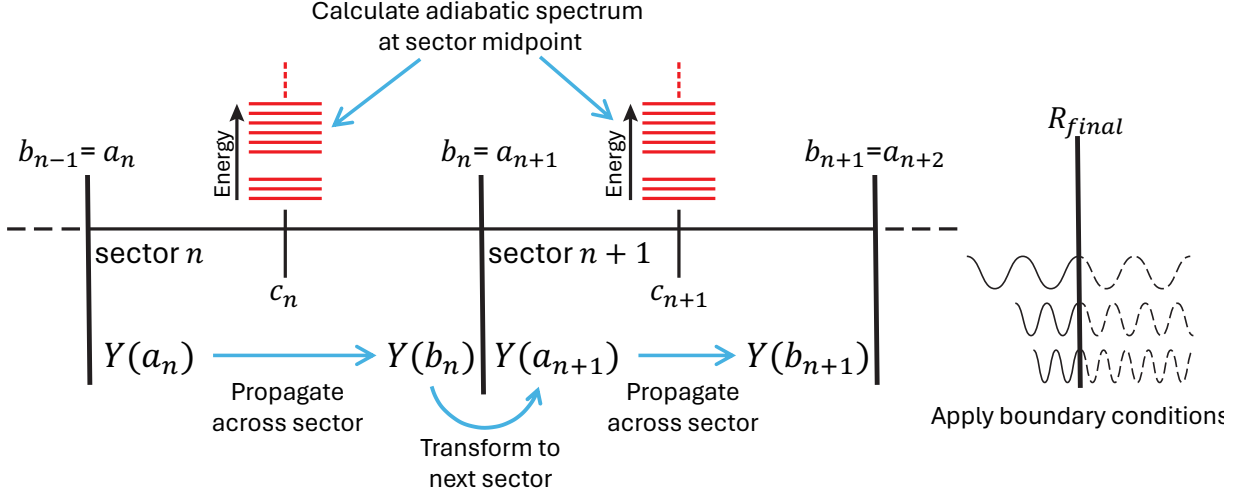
Calculate adiabatic spectrum at sector midpoint

Energy

Energy

$b_{n-1} = a_n$

$b_n = a_{n+1}$

$b_{n+1} = a_{n+2}$

$R_{final}$

sector $n$

sector $n+1$

$c_n$

$c_{n+1}$

$Y(a_n)$

$Y(b_n)$

$Y(a_{n+1})$

$Y(b_{n+1})$

Propagate across sector

Propagate across sector

Transform to next sector

Apply boundary conditions